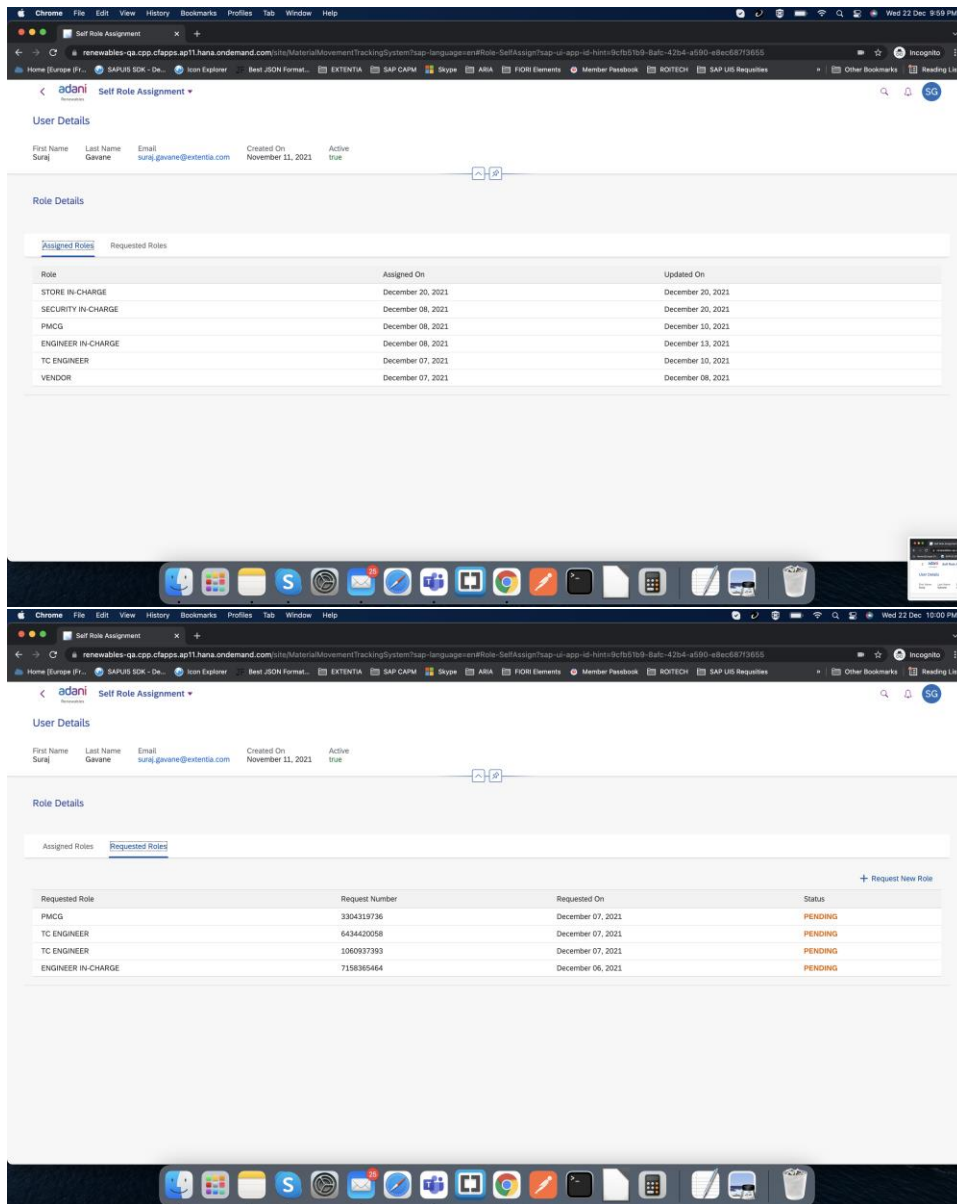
Chrome File Edit View History Bookmarks Profiles Tab Window Help

Wed 22 Dec 9:59 PM

Self Role Assignment

renewables-qa.cpp.cfapps.ap11.hana.ondemand.com/site/MaterialMovementTrackingSystem?sap-language=en#Role-SelfAssign?sap-ui-app-id-hint=9cfb51b9-8afc-42b4-a590-e8ec687f3655

Incognito

Home (Europe (Fr... SAPUI5 SDK - De... Icon Explorer Best JSON Format... EXTENTIA SAP CAPM Skype ARIA FIORI Elements Member Passbook ROITECH SAP UI5 Requsities » Other Bookmarks Reading List

adani Renewables Self Role Assignment

SG

User Details

| First Name | Last Name | Email | Created On | Active |
|---|---|---|---|---|
| Suraj | Gavane | suraj.gavane@extentia.com | November 11, 2021 | true |

Role Details

Assigned Roles Requested Roles

| Role | Assigned On | Updated On |
|---|---|---|
| STORE IN-CHARGE | December 20, 2021 | December 20, 2021 |
| SECURITY IN-CHARGE | December 08, 2021 | December 20, 2021 |
| PMCG | December 08, 2021 | December 10, 2021 |
| ENGINEER IN-CHARGE | December 08, 2021 | December 13, 2021 |
| TC ENGINEER | December 07, 2021 | December 10, 2021 |
| VENDOR | December 07, 2021 | December 08, 2021 |

25

Chrome File Edit View History Bookmarks Profiles Tab Window Help

Wed 22 Dec 10:00 PM

Self Role Assignment

renewables-qa.cpp.cfapps.ap11.hana.ondemand.com/site/MaterialMovementTrackingSystem?sap-language=en#Role-SelfAssign?sap-ui-app-id-hint=9cfb51b9-8afc-42b4-a590-e8ec687f3655

Incognito

Home (Europe (Fr... SAPUI5 SDK - De... Icon Explorer Best JSON Format... EXTENTIA SAP CAPM Skype ARIA FIORI Elements Member Passbook ROITECH SAP UI5 Requsities » Other Bookmarks Reading List

adani Renewables Self Role Assignment

SG

User Details

| First Name | Last Name | Email | Created On | Active |
|---|---|---|---|---|
| Suraj | Gavane | suraj.gavane@extentia.com | November 11, 2021 | true |

Role Details

Assigned Roles Requested Roles

+ Request New Role

| Requested Role | Request Number | Requested On | Status |
|---|---|---|---|
| PMCG | 3304319736 | December 07, 2021 | PENDING |
| TC ENGINEER | 6434420058 | December 07, 2021 | PENDING |
| TC ENGINEER | 1060937393 | December 07, 2021 | PENDING |
| ENGINEER IN-CHARGE | 7158365464 | December 06, 2021 | PENDING |

25